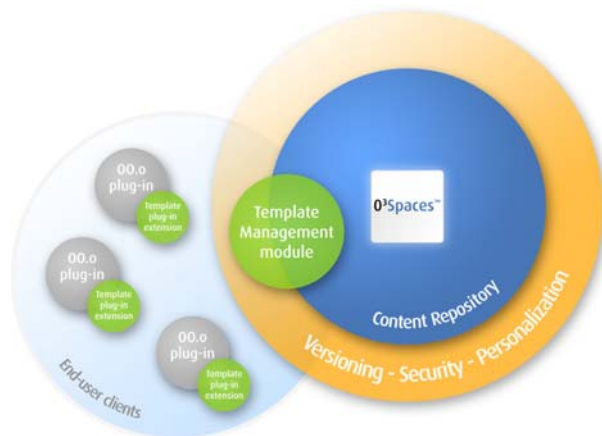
OO.o plug-in

Template plug-in extension

OO.o plug-in

Template plug-in extension

OO.o plug-in

Template plug-in extension

End-user clients

Template Management module

O³Spaces™

Content Repository

Versioning - Security - Personalization